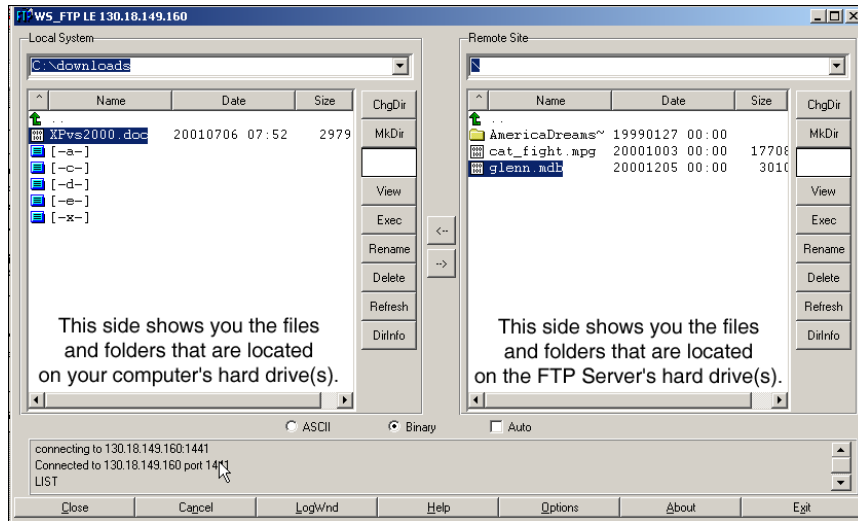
WS_FTP LE 130.18.149.160

Local System

C:\downloads

| Name | Date | Size |
|---|---|---|
| .. | | |
| XPvs2000.doc | 20010706 07:52 | 2979 |
| [-a-] | | |
| [-c-] | | |
| [-d-] | | |
| [-e-] | | |
| [-x-] | | |

ChgDir
MkDir
View
Exec
Rename
Delete
Refresh
DirInfo

This side shows you the files and folders that are located on your computer's hard drive(s).

<--
-->

Remote Site

\

| Name | Date | Size |
|---|---|---|
| .. | | |
| AmericaDreams~ | 19990127 00:00 | |
| cat_fight.mpg | 20001003 00:00 | 17708 |
| glenn.mdb | 20001205 00:00 | 3010 |

ChgDir
MkDir
View
Exec
Rename
Delete
Refresh
DirInfo

This side shows you the files and folders that are located on the FTP Server's hard drive(s).

ASCII Binary Auto

connecting to 130.18.149.160:1441
Connected to 130.18.149.160 port 1441
LIST

Close Cancel LogWnd Help Options About Exit